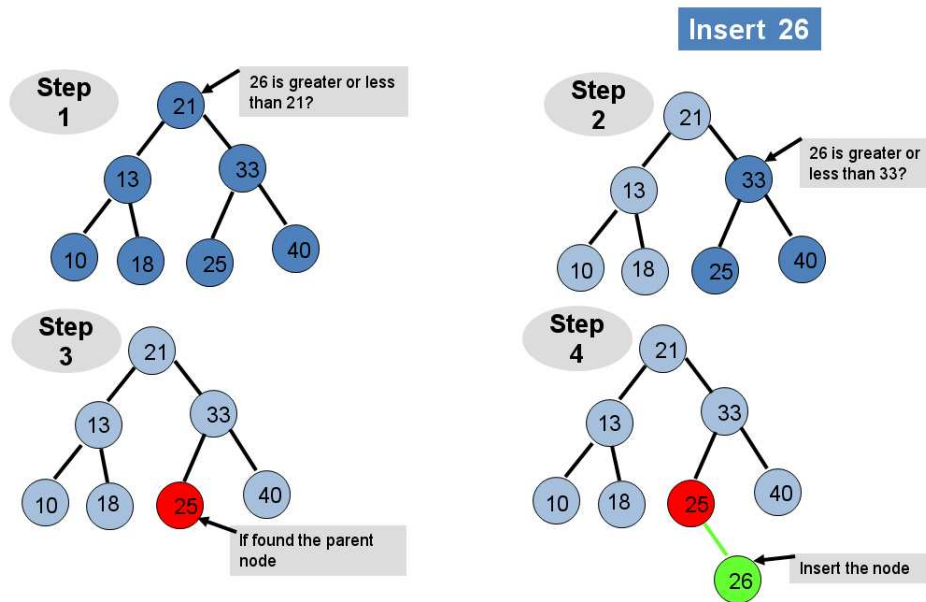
Insert 26

Step 1

21
26 is greater or less than 21?
13
33
10
18
25
40

Step 2

21
26 is greater or less than 33?
13
33
10
18
25
40

Step 3

21
13
33
10
18
25
40
If found the parent node

Step 4

21
13
33
10
18
25
40
26
Insert the node